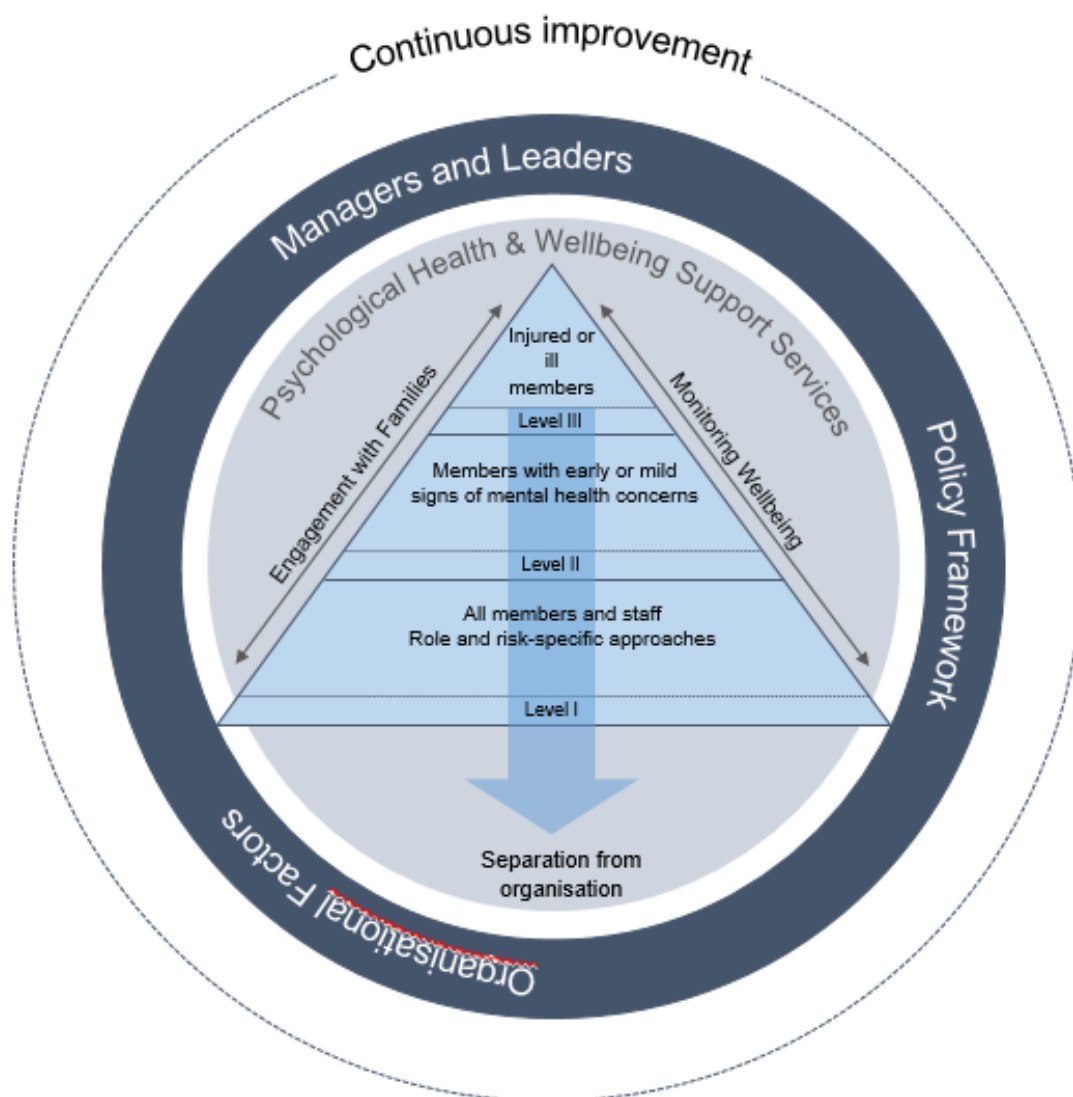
Continuous improvement

Managers and Leaders

Policy Framework

Organisational Factors

Psychological Health & Wellbeing Support Services

Engagement with Families

Monitoring Wellbeing

Injured or ill members

Level III

Members with early or mild signs of mental health concerns

Level II

All members and staff
Role and risk-specific approaches

Level I

Separation from organisation